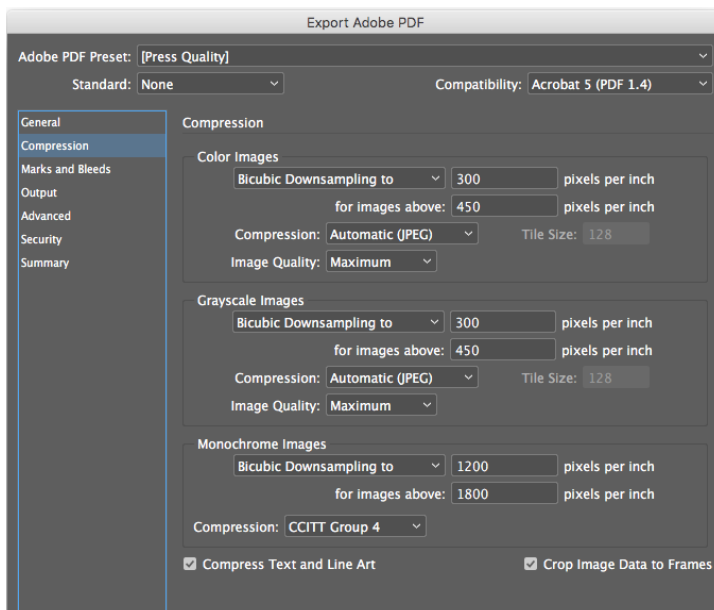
Export Adobe PDF

Adobe PDF Preset: [Press Quality]

Standard: None

Compatibility: Acrobat 5 (PDF 1.4)

General
Compression
Marks and Bleeds
Output
Advanced
Security
Summary

Compression

Color Images
Bicubic Downsampling to 300 pixels per inch
for images above: 450 pixels per inch
Compression: Automatic (JPEG) Tile Size: 128
Image Quality: Maximum

Grayscale Images
Bicubic Downsampling to 300 pixels per inch
for images above: 450 pixels per inch
Compression: Automatic (JPEG) Tile Size: 128
Image Quality: Maximum

Monochrome Images
Bicubic Downsampling to 1200 pixels per inch
for images above: 1800 pixels per inch
Compression: CCITT Group 4

Compress Text and Line Art

Crop Image Data to Frames